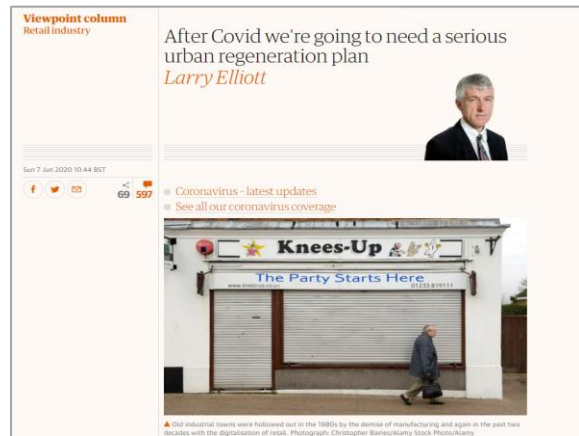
Viewpoint column
Retail industry

After Covid we're going to need a serious urban regeneration plan
Larry Elliott

Sun 7 Jun 2020 10.44 BST

69 597

Coronavirus - latest updates
See all our coronavirus coverage

Knees-Up
The Party Starts Here
www.kneesup.co.uk
01235 819111

▲ Old industrial towns were hollowed out in the 1980s by the demise of manufacturing and again in the past two decades with the digitalisation of retail. Photograph: Christopher Baines/Alamy Stock Photo/Alamy